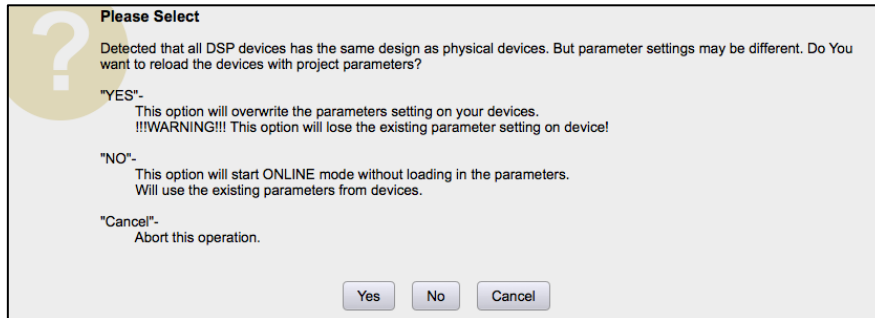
Please Select

Detected that all DSP devices has the same design as physical devices. But parameter settings may be different. Do You want to reload the devices with project parameters?

"YES"-
This option will overwrite the parameters setting on your devices.
!!!WARNING!!! This option will lose the existing parameter setting on device!

"NO"-
This option will start ONLINE mode without loading in the parameters.
Will use the existing parameters from devices.

"Cancel"-
Abort this operation.

Yes No Cancel